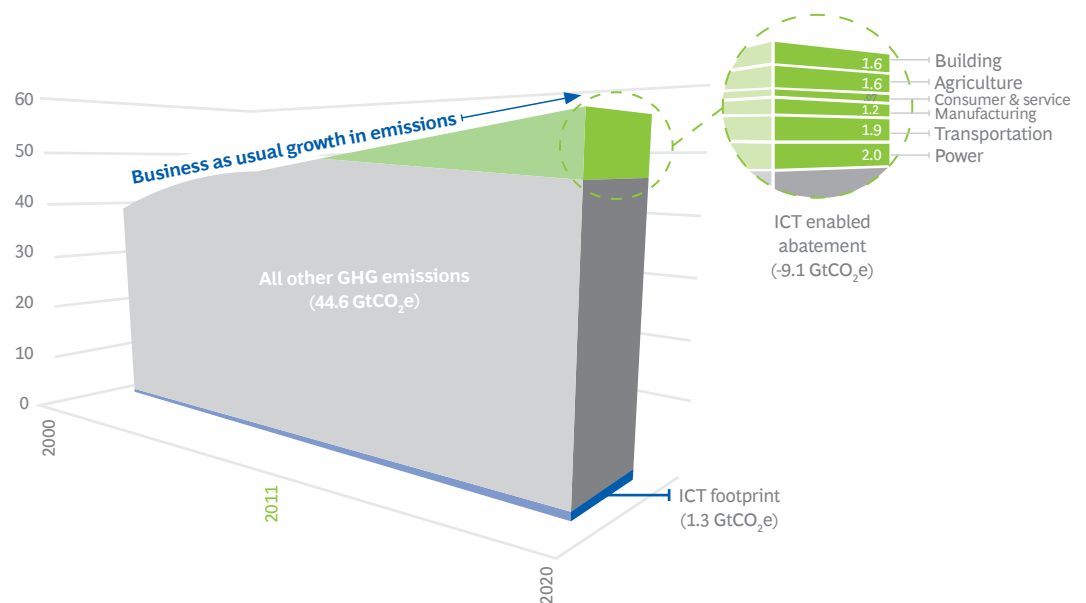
60
50
40
30
20
10
0

2000
2011
2020

Business as usual growth in emissions

All other GHG emissions
(44.6 $GtCO_2e$)

1.6 Building
1.6 Agriculture
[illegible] Consumer & service
1.2 Manufacturing
1.9 Transportation
2.0 Power

ICT enabled abatement
(-9.1 $GtCO_2e$)

ICT footprint
(1.3 $GtCO_2e$)